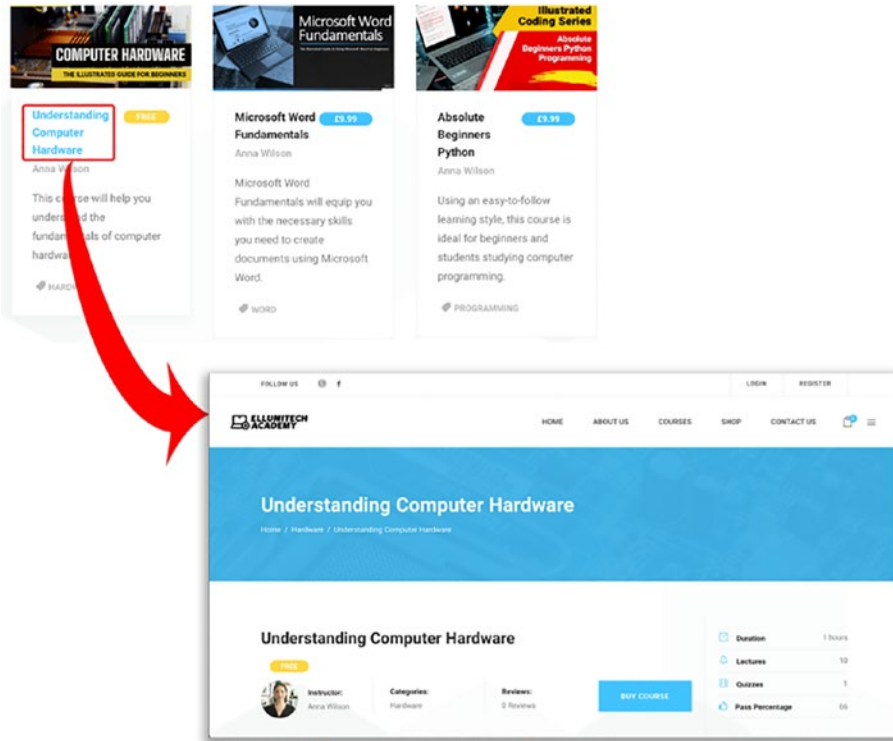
COMPUTER HARDWARE
THE ILLUSTRATED GUIDE FOR BEGINNERS

Understanding Computer Hardware
FREE
Anna W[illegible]son

This c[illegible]urse will help you unders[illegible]d the fundam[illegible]als of computer hardwa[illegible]

HARD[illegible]

Microsoft Word Fundamentals

Microsoft Word Fundamentals
£9.99
Anna Wilson

Microsoft Word Fundamentals will equip you with the necessary skills you need to create documents using Microsoft Word.

WORD

Illustrated Coding Series
Absolute Beginners Python Programming

Absolute Beginners Python
£9.99
Anna Wilson

Using an easy-to-follow learning style, this course is ideal for beginners and students studying computer programming.

PROGRAMMING

FOLLOW US
LOGIN
REGISTER

ELLUMITECH ACADEMY
HOME
ABOUT US
COURSES
SHOP
CONTACT US

Understanding Computer Hardware
Home / Hardware / Understanding Computer Hardware

Understanding Computer Hardware
FREE
Instructor:
Anna Wilson
Categories:
Hardware
Reviews:
0 Reviews
BUY COURSE

Duration 1 hours
Lectures 10
Quizzes 1
Pass Percentage 66